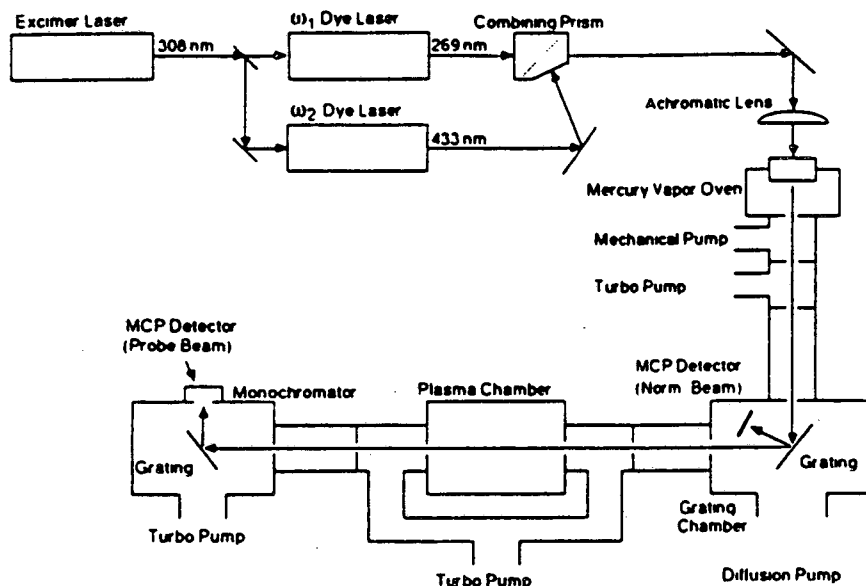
Excimer Laser
308 nm
$\omega_1$ Dye Laser
269 nm
Combining Prism
$\omega_2$ Dye Laser
433 nm
Achromatic Lens
Mercury Vapor Oven
Mechanical Pump
Turbo Pump
MCP Detector
(Probe Beam)
Monochromator
Plasma Chamber
MCP Detector
(Norm Beam)
Grating
Grating
Turbo Pump
Grating Chamber
Turbo Pump
Diffusion Pump